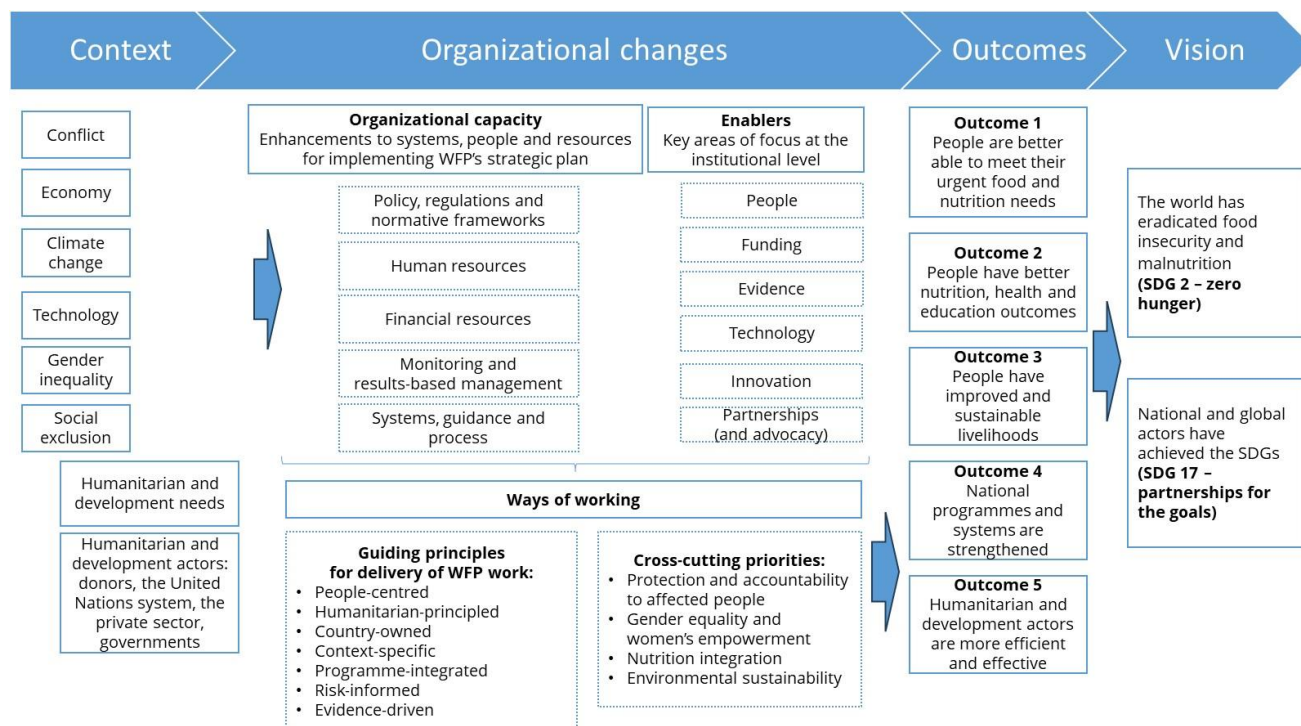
Context

Organizational changes

Outcomes

Vision

Conflict

Economy

Climate change

Technology

Gender inequality

Social exclusion

Humanitarian and development needs

Humanitarian and development actors: donors, the United Nations system, the private sector, governments

**Organizational capacity**
Enhancements to systems, people and resources for implementing WFP's strategic plan

Policy, regulations and normative frameworks

Human resources

Financial resources

Monitoring and results-based management

Systems, guidance and process

**Enablers**
Key areas of focus at the institutional level

People

Funding

Evidence

Technology

Innovation

Partnerships (and advocacy)

**Ways of working**

**Guiding principles for delivery of WFP work:**
- People-centred
- Humanitarian-principled
- Country-owned
- Context-specific
- Programme-integrated
- Risk-informed
- Evidence-driven

**Cross-cutting priorities:**
- Protection and accountability to affected people
- Gender equality and women's empowerment
- Nutrition integration
- Environmental sustainability

**Outcome 1**
People are better able to meet their urgent food and nutrition needs

**Outcome 2**
People have better nutrition, health and education outcomes

**Outcome 3**
People have improved and sustainable livelihoods

**Outcome 4**
National programmes and systems are strengthened

**Outcome 5**
Humanitarian and development actors are more efficient and effective

The world has eradicated food insecurity and malnutrition **(SDG 2 – zero hunger)**

National and global actors have achieved the SDGs **(SDG 17 – partnerships for the goals)**